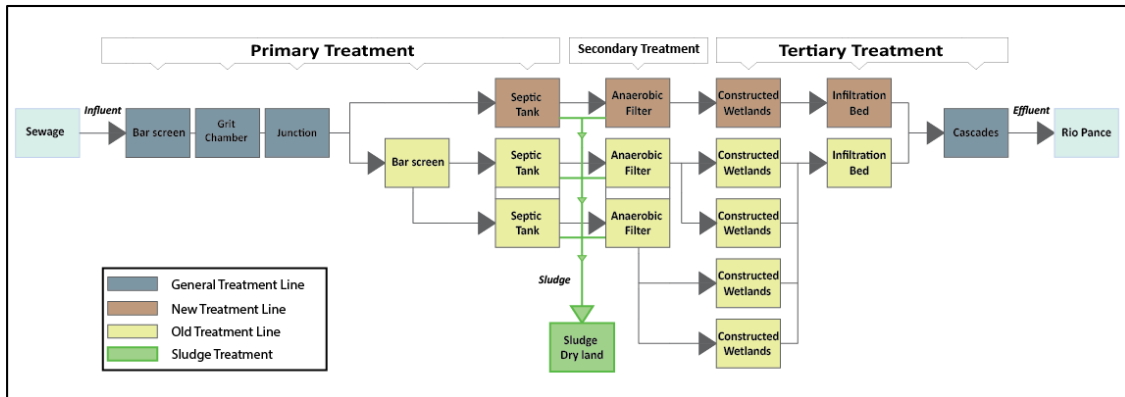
Primary Treatment

Secondary Treatment

Tertiary Treatment

Sewage

Influent

Bar screen

Grit Chamber

Junction

Septic Tank

Anaerobic Filter

Constructed Wetlands

Infiltration Bed

Cascades

Effluent

Rio Pance

Bar screen

Septic Tank

Anaerobic Filter

Constructed Wetlands

Infiltration Bed

Septic Tank

Anaerobic Filter

Constructed Wetlands

Sludge

Constructed Wetlands

Constructed Wetlands

Sludge Dry land

General Treatment Line

New Treatment Line

Old Treatment Line

Sludge Treatment